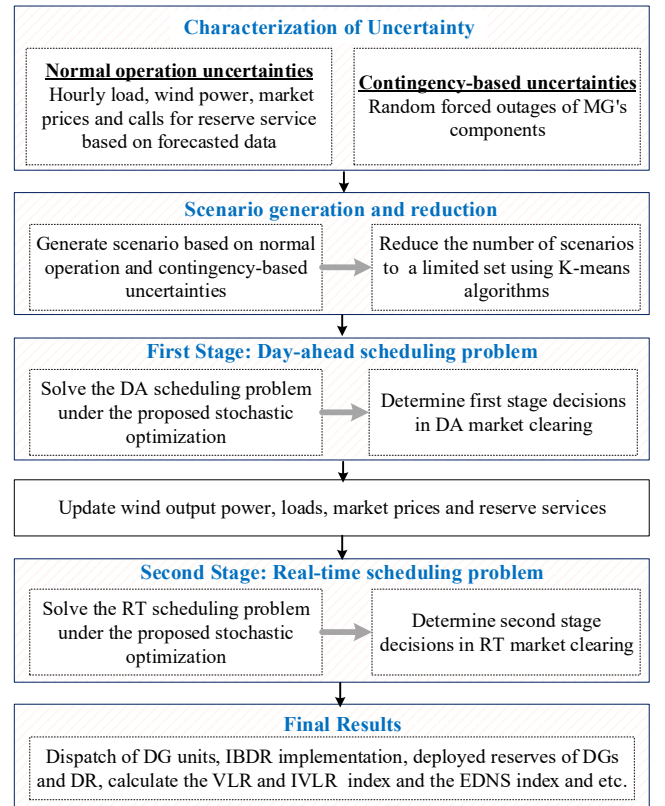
Characterization of Uncertainty

Normal operation uncertainties
Hourly load, wind power, market prices and calls for reserve service based on forecasted data

Contingency-based uncertainties
Random forced outages of MG's components

Scenario generation and reduction

Generate scenario based on normal operation and contingency-based uncertainties

Reduce the number of scenarios to a limited set using K-means algorithms

First Stage: Day-ahead scheduling problem

Solve the DA scheduling problem under the proposed stochastic optimization

Determine first stage decisions in DA market clearing

Update wind output power, loads, market prices and reserve services

Second Stage: Real-time scheduling problem

Solve the RT scheduling problem under the proposed stochastic optimization

Determine second stage decisions in RT market clearing

Final Results

Dispatch of DG units, IBDR implementation, deployed reserves of DGs and DR, calculate the VLR and IVLR index and the EDNS index and etc.